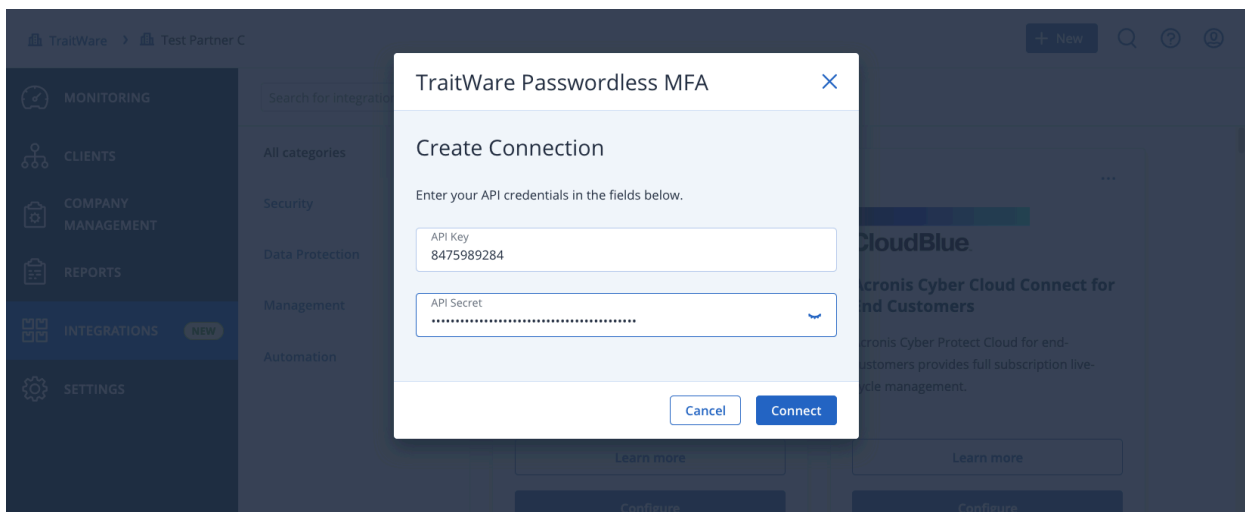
TraitWare > Test Partner C

+ New

MONITORING

CLIENTS

COMPANY MANAGEMENT

REPORTS

INTEGRATIONS NEW

SETTINGS

Search for integratio

All categories

Security

Data Protection

Management

Automation

TraitWare Passwordless MFA

Create Connection

Enter your API credentials in the fields below.

API Key
8475989284

API Secret
••••••••••••••••••••••••••••••••••••••••••••

Cancel Connect

CloudBlue

cronis Cyber Cloud Connect for nd Customers

cronis Cyber Protect Cloud for end-customers provides full subscription life-cycle management.

Learn more

Learn more

Configure

Configure